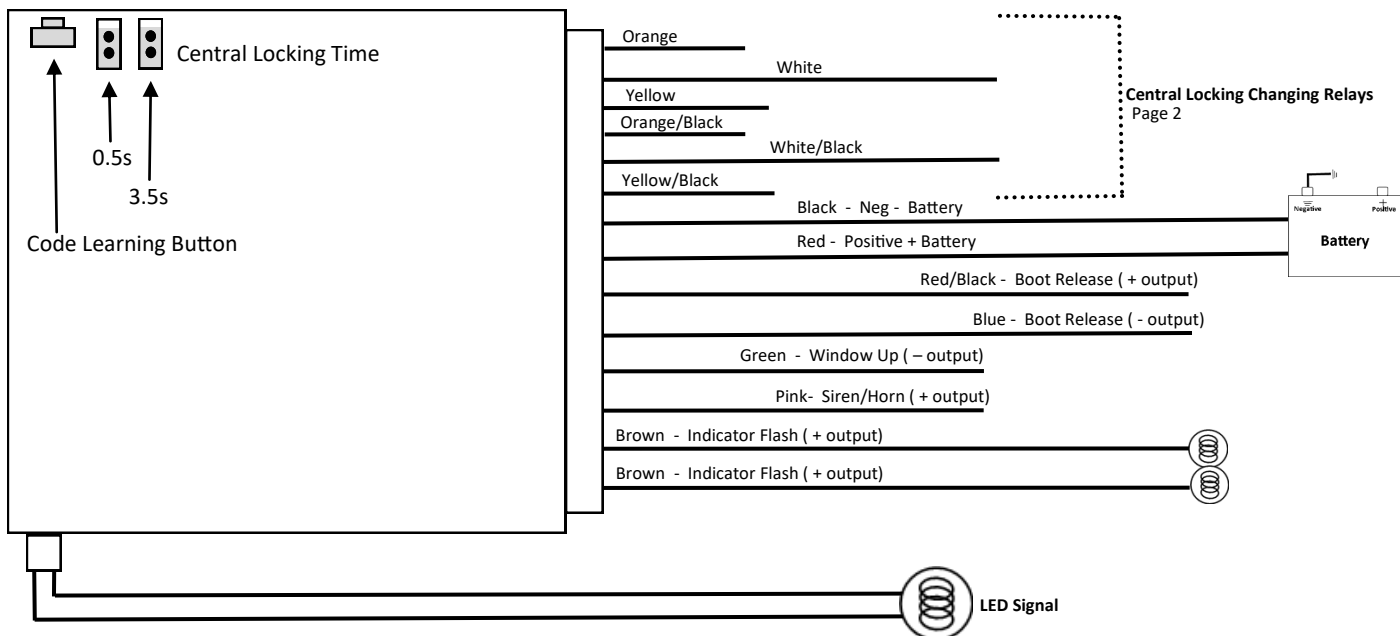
Central Locking Time

0.5s

3.5s

Code Learning Button

Orange

White

Yellow

Orange/Black

White/Black

Yellow/Black

Central Locking Changing Relays
Page 2

Black - Neg - Battery

Red - Positive + Battery

Negative

Positive

Battery

Red/Black - Boot Release ( + output)

Blue - Boot Release ( - output)

Green - Window Up ( – output)

Pink- Siren/Horn ( + output)

Brown - Indicator Flash ( + output)

Brown - Indicator Flash ( + output)

LED Signal